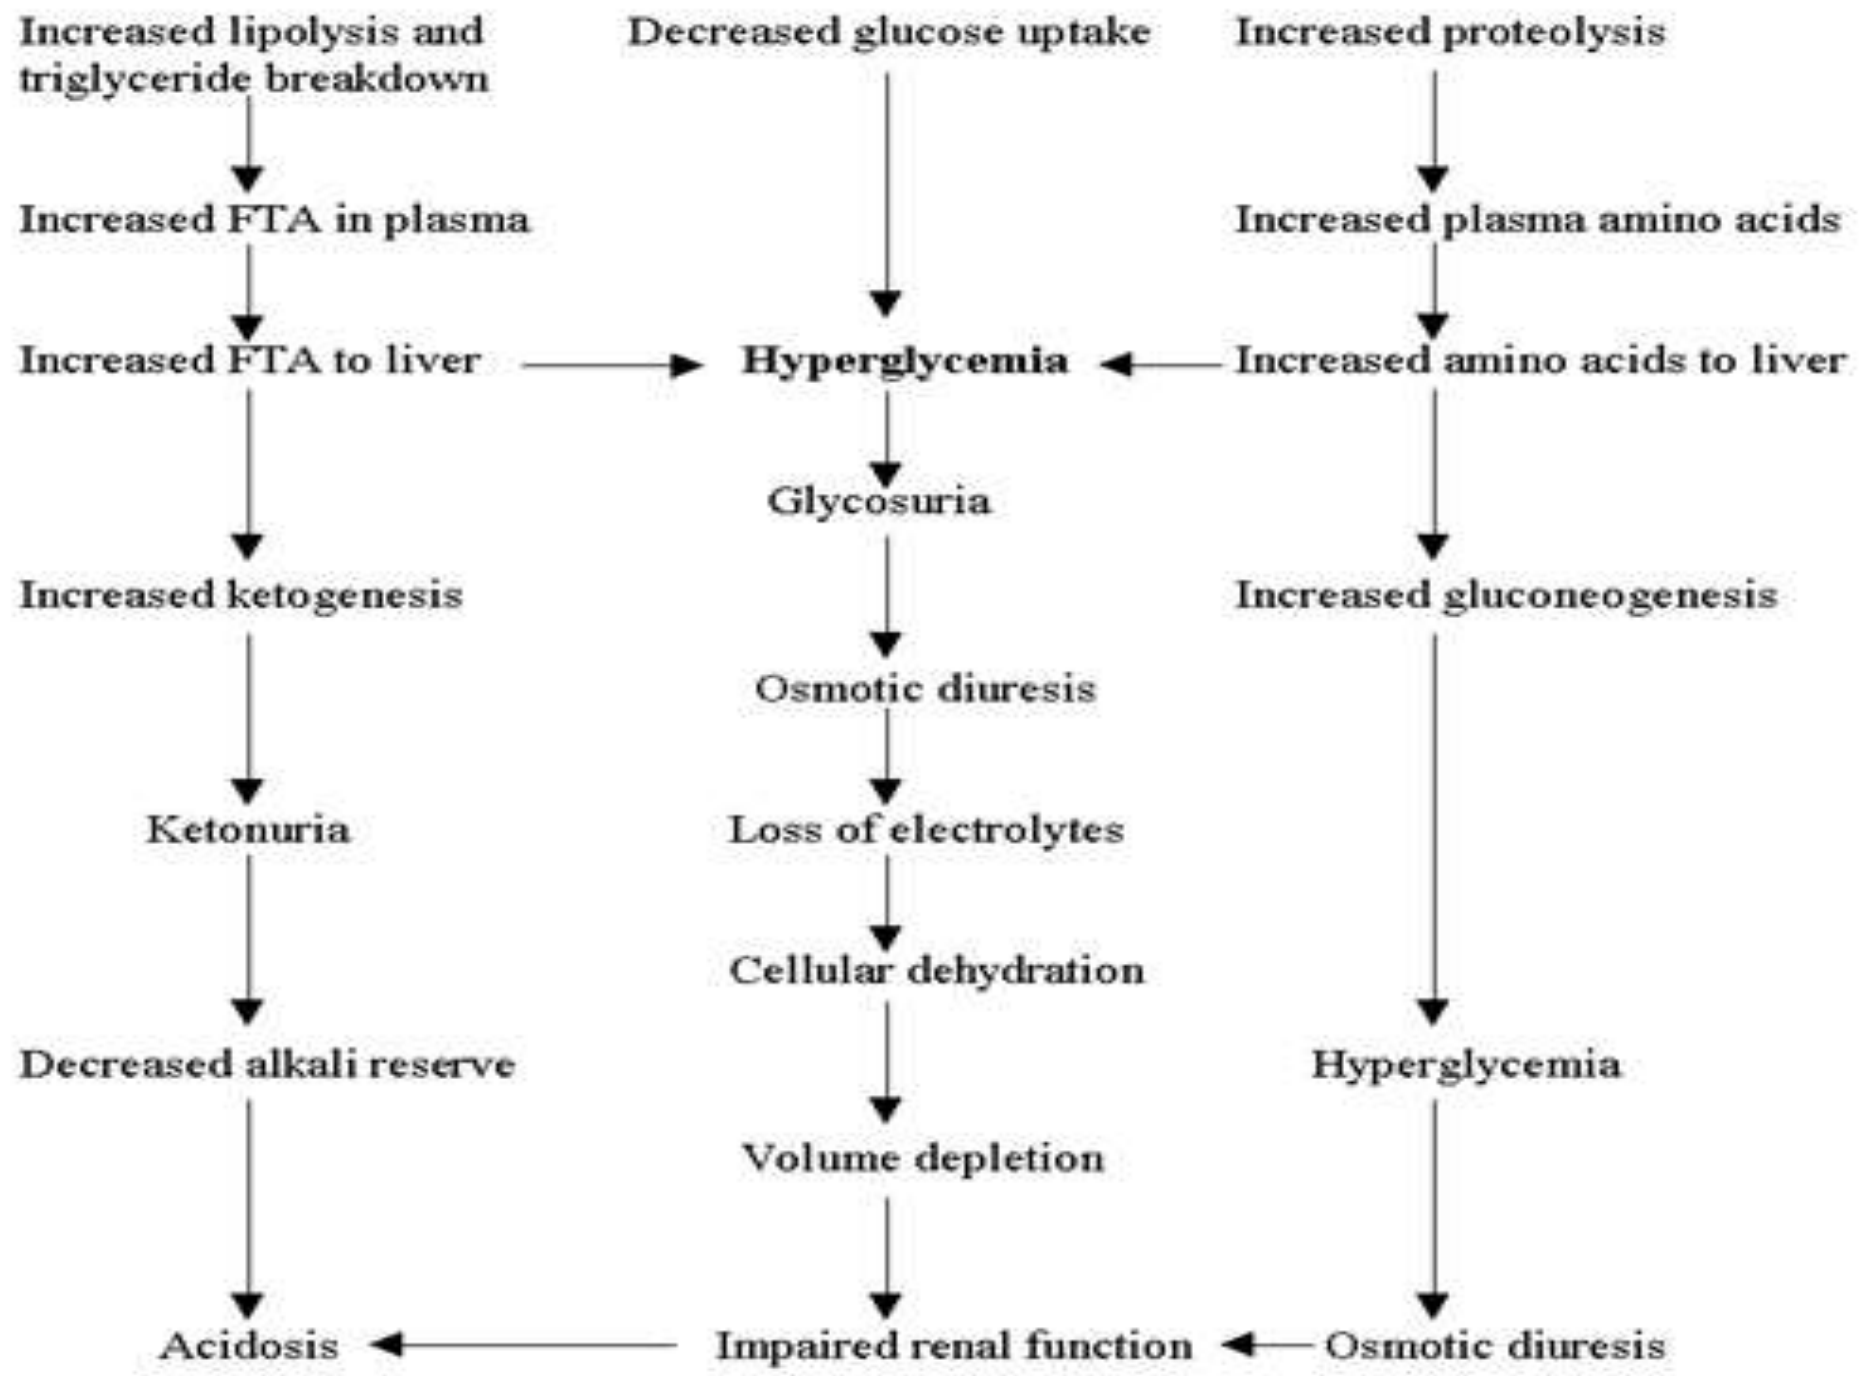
Increased lipolysis and triglyceride breakdown

Decreased glucose uptake

Increased proteolysis

Increased FTA in plasma

Increased plasma amino acids

Increased FTA to liver

Hyperglycemia

Increased amino acids to liver

Glycosuria

Increased ketogenesis

Increased gluconeogenesis

Osmotic diuresis

Ketonuria

Loss of electrolytes

Cellular dehydration

Decreased alkali reserve

Hyperglycemia

Volume depletion

Acidosis

Impaired renal function

Osmotic diuresis